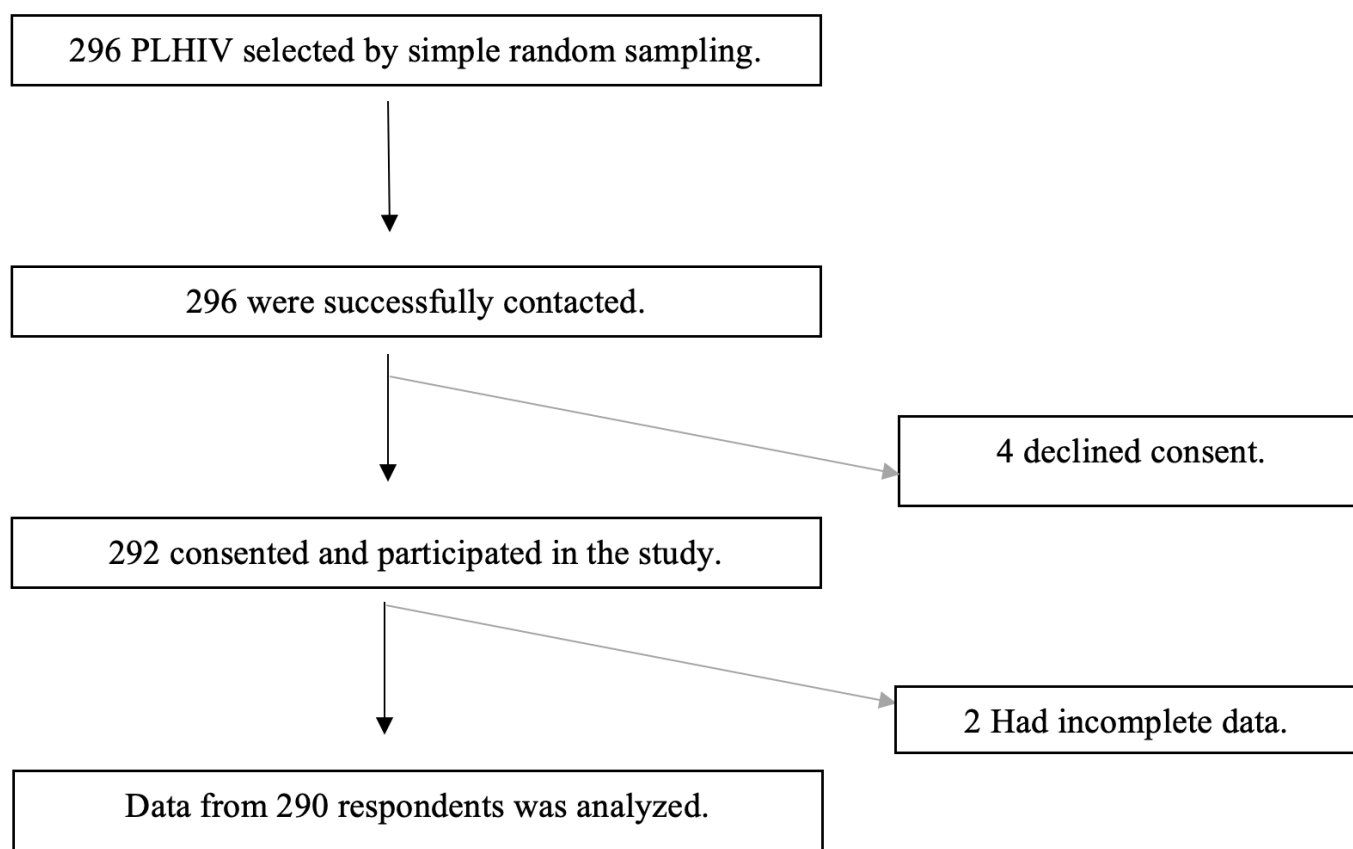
296 PLHIV selected by simple random sampling.

296 were successfully contacted.

4 declined consent.

292 consented and participated in the study.

2 Had incomplete data.

Data from 290 respondents was analyzed.